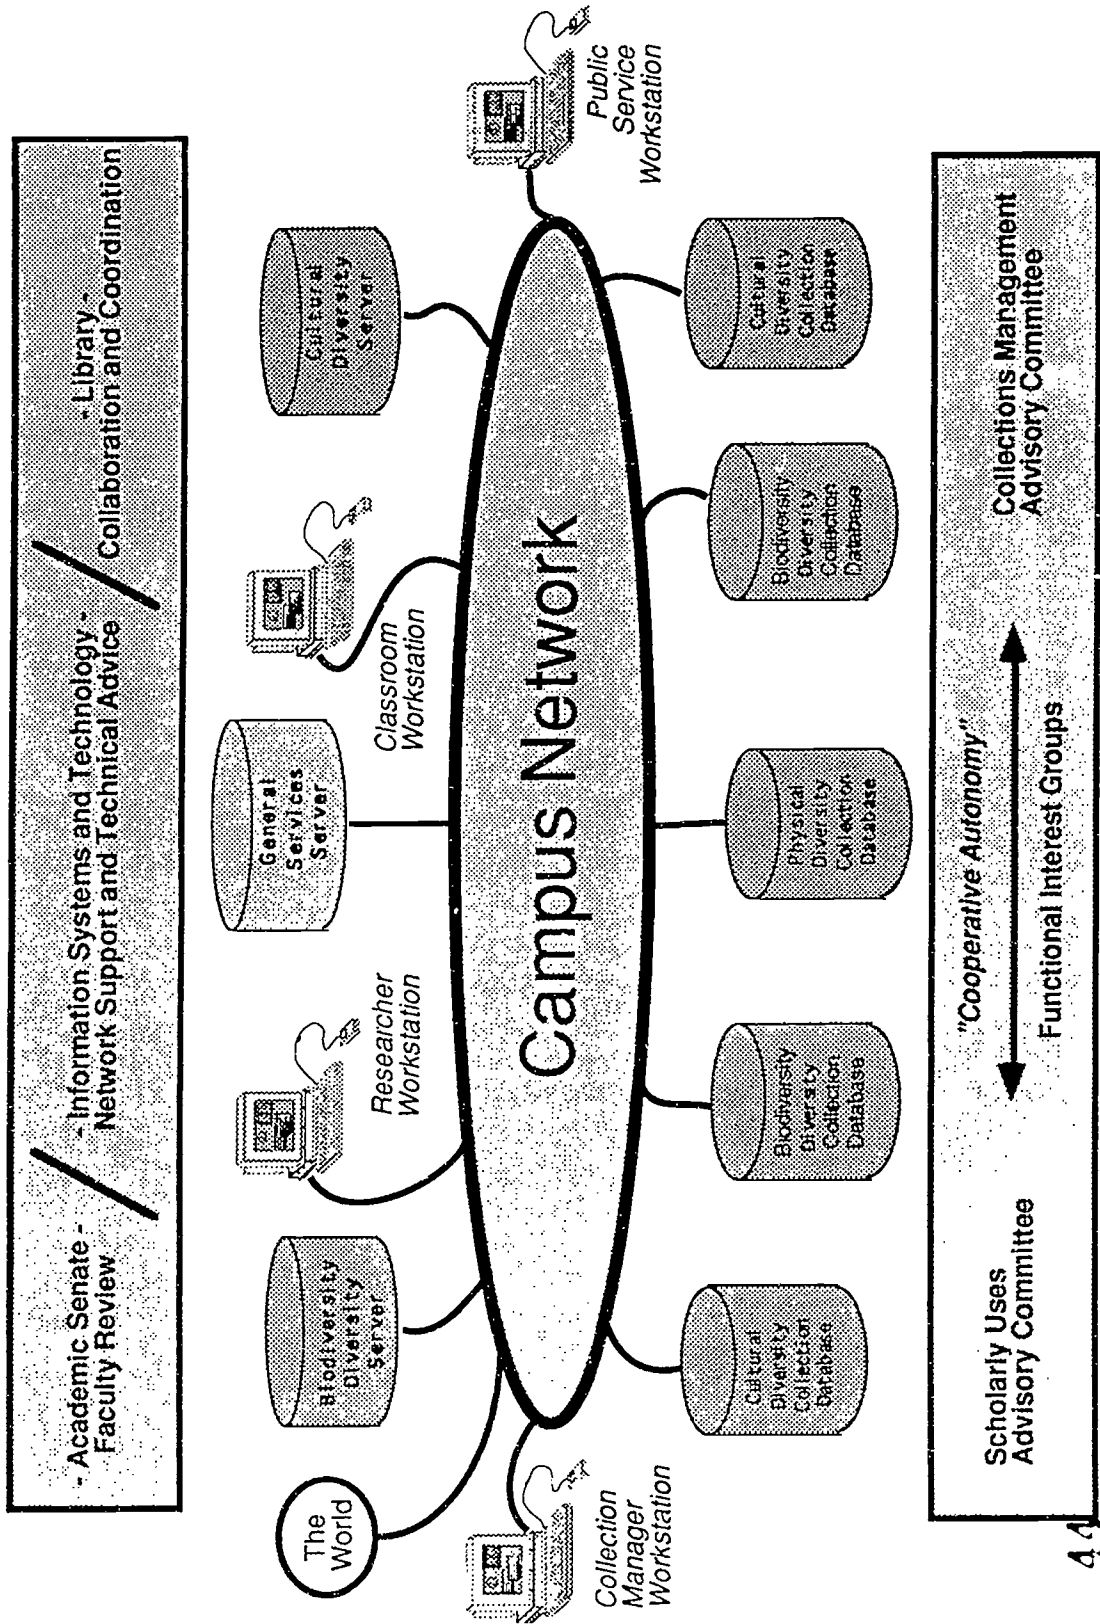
- Academic Senate -
Faculty Review

- Information Systems and Technology -
Network Support and Technical Advice

- Library -
Collaboration and Coordination

The World

Biodiversity Diversity Server

Researcher Workstation

General Services Server

Classroom Workstation

Cultural Diversity Server

Public Service Workstation

Campus Network

Collection Manager Workstation

Cultural Diversity Collection Database

Biodiversity Diversity Collection Database

Physical Diversity Collection Database

Biodiversity Diversity Collection Database

Cultural Diversity Collection Database

Scholarly Uses
Advisory Committee

"Cooperative Autonomy"

Functional Interest Groups

Collections Management
Advisory Committee

44